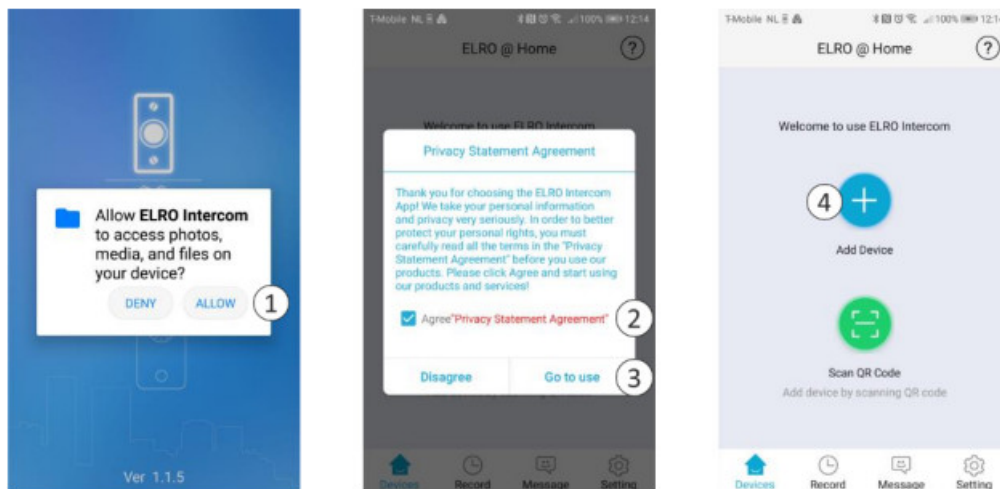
Allow **ELRO Intercom** to access photos, media, and files on your device?

DENY ALLOW 1

Ver 1.1.5

T-Mobile NL 100% 12:14

ELRO @ Home ?

Welcome to use ELRO Intercom

Privacy Statement Agreement

Thank you for choosing the ELRO Intercom App! We take your personal information and privacy very seriously. In order to better protect your personal rights, you must carefully read all the terms in the "Privacy Statement Agreement" before you use our products. Please click Agree and start using our products and services!

Agree"Privacy Statement Agreement" 2

Disagree Go to use 3

Devices Record Message Setting

T-Mobile NL 100% 12:14

ELRO @ Home ?

Welcome to use ELRO Intercom

4

Add Device

Scan QR Code

Add device by scanning QR code

Devices Record Message Setting